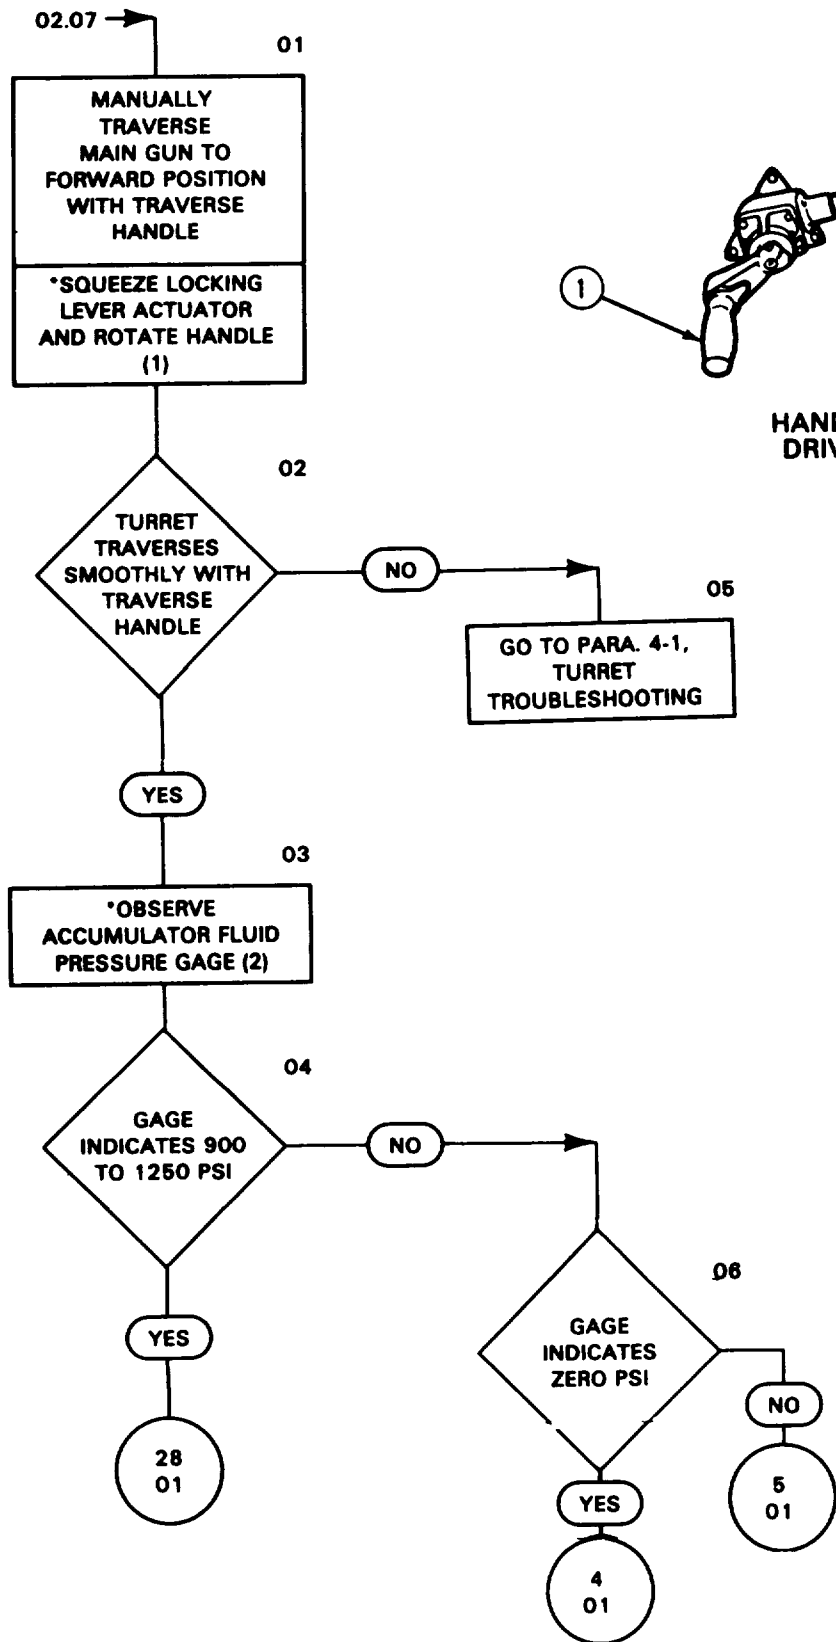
02.07

01

MANUALLY TRAVERSE MAIN GUN TO FORWARD POSITION WITH TRAVERSE HANDLE

*SQUEEZE LOCKING LEVER ACTUATOR AND ROTATE HANDLE (1)

1

HANI DRIV

02

TURRET TRAVERSES SMOOTHLY WITH TRAVERSE HANDLE

NO

05

GO TO PARA. 4-1, TURRET TROUBLESHOOTING

YES

03

*OBSERVE ACCUMULATOR FLUID PRESSURE GAGE (2)

04

GAGE INDICATES 900 TO 1250 PSI

NO

YES

28 01

06

GAGE INDICATES ZERO PSI

NO

5 01

YES

4 01